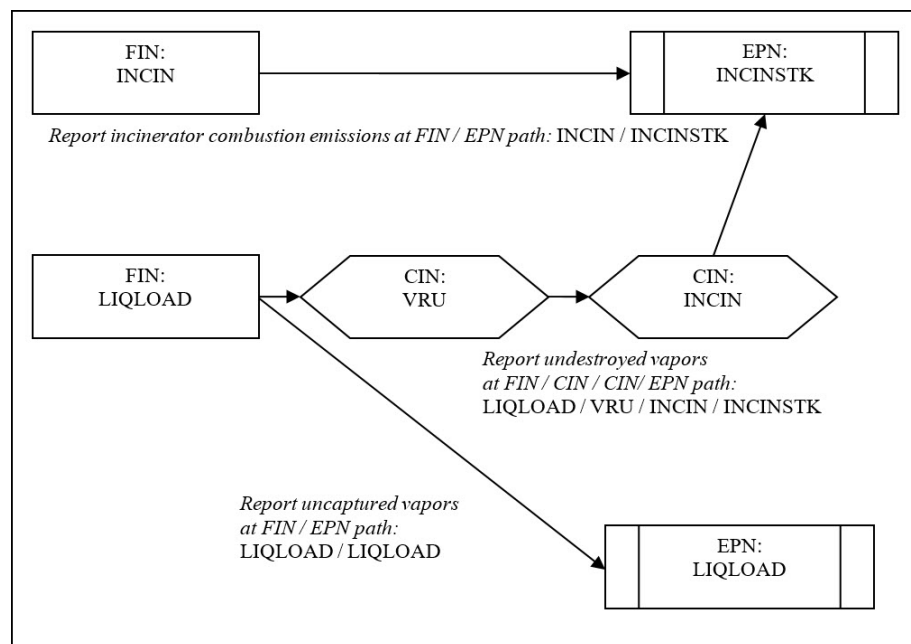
FIN:
INCIN

EPN:
INCINSTK

Report incinerator combustion emissions at FIN / EPN path: INCIN / INCINSTK

FIN:
LIQLOAD

CIN:
VRU

CIN:
INCIN

Report undestroyed vapors at FIN / CIN / CIN/ EPN path:
LIQLOAD / VRU / INCIN / INCINSTK

Report uncaptured vapors at FIN / EPN path:
LIQLOAD / LIQLOAD

EPN:
LIQLOAD